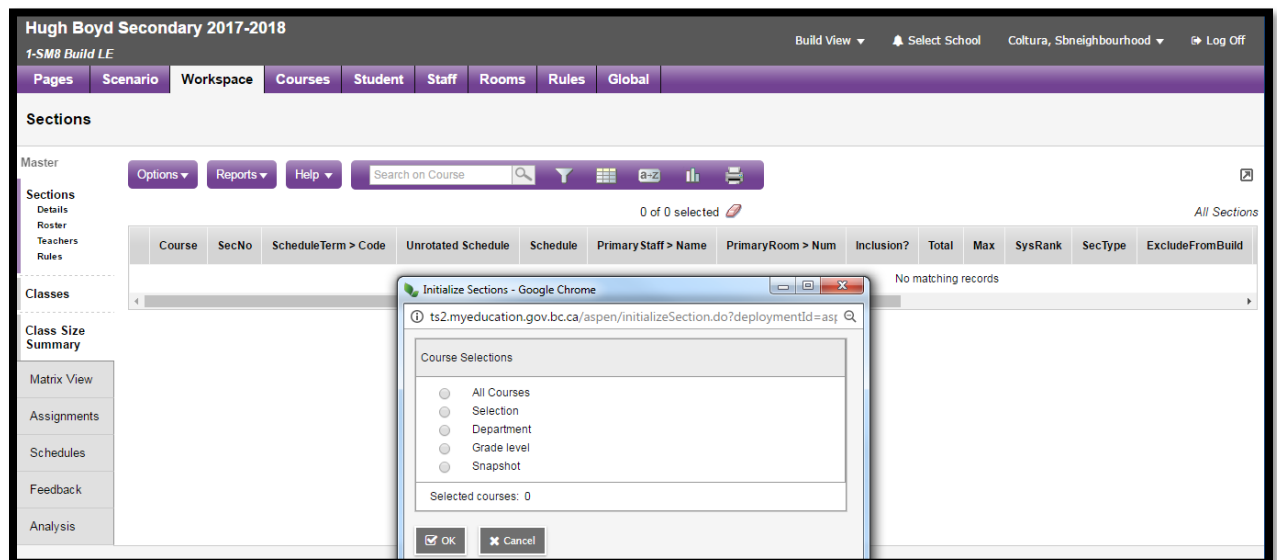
Hugh Boyd Secondary 2017-2018
1-SM8 Build LE

Build View ▾ Select School Coltura, Sbneighbourhood ▾ Log Off

Pages Scenario Workspace Courses Student Staff Rooms Rules Global

Sections

Master

Sections
Details
Roster
Teachers
Rules

Classes

Class Size Summary

Matrix View

Assignments

Schedules

Feedback

Analysis

Options ▾ Reports ▾ Help ▾ Search on Course

0 of 0 selected

All Sections

| Course | SecNo | ScheduleTerm > Code | Unrotated Schedule | Schedule | Primary Staff > Name | PrimaryRoom > Num | Inclusion? | Total | Max | SysRank | SecType | ExcludeFromBuild |
|---|---|---|---|---|---|---|---|---|---|---|---|---|
| No matching records | | | | | | | | | | | | |

Initialize Sections - Google Chrome

ts2.myeducation.gov.bc.ca/aspen/initializeSection.do?deploymentId=asp

Course Selections

All Courses
Selection
Department
Grade level
Snapshot

Selected courses: 0

OK Cancel